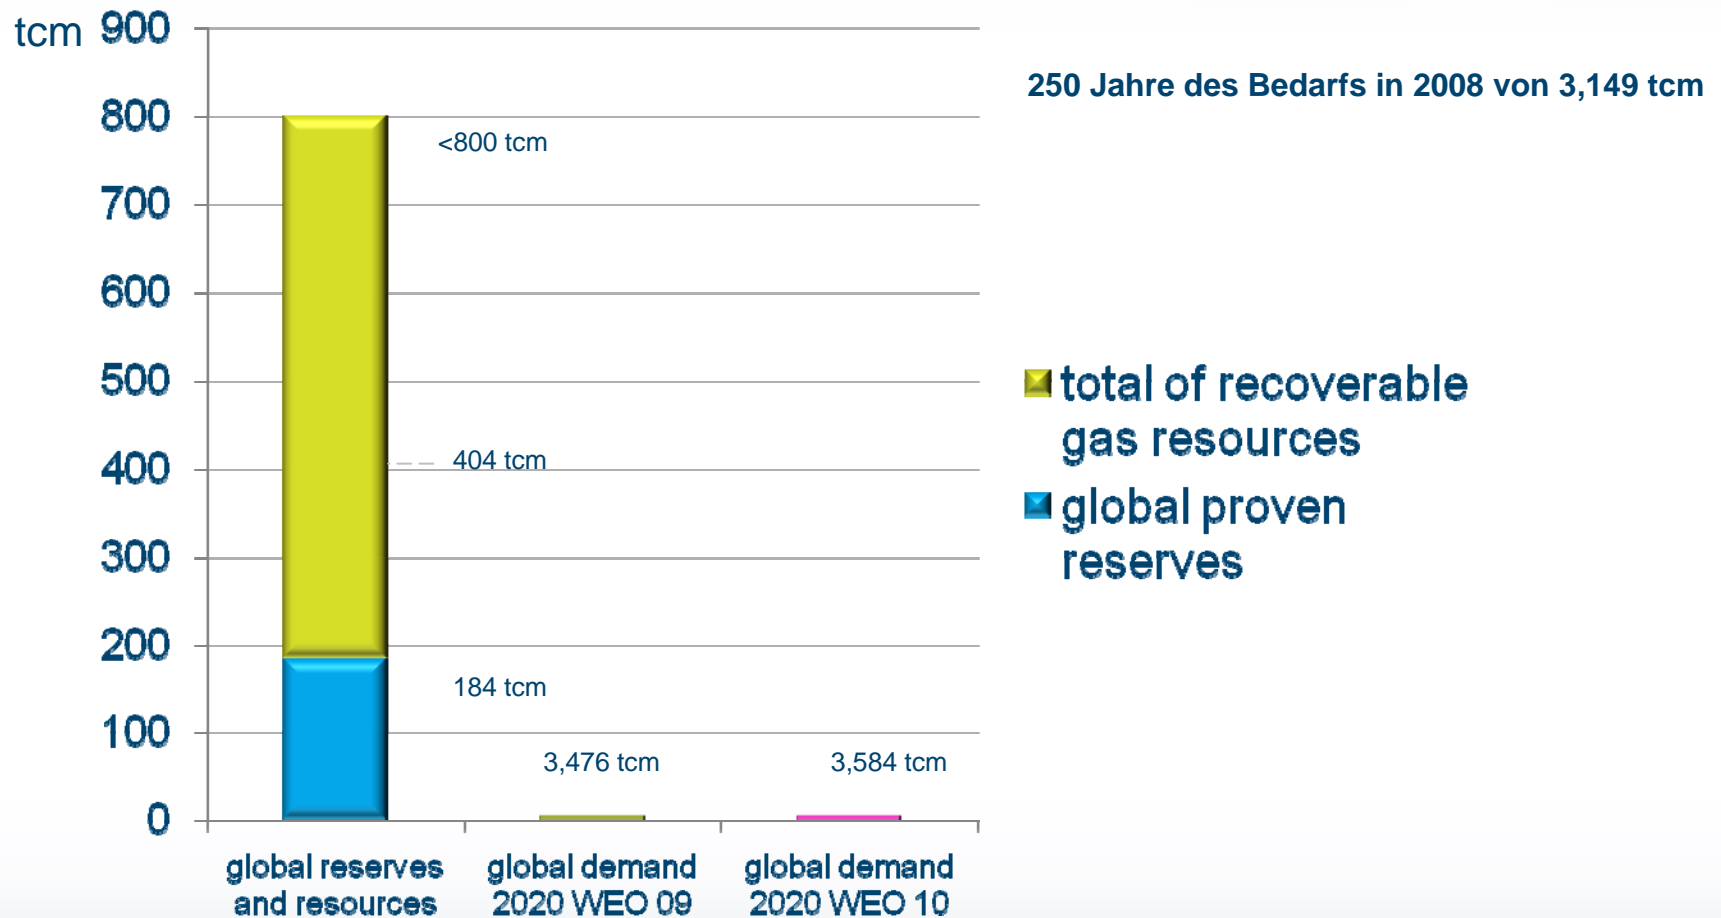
tcm 900
800
700
600
500
400
300
200
100
0

<800 tcm
404 tcm
184 tcm
3,476 tcm
3,584 tcm

global reserves and resources
global demand 2020 WEO 09
global demand 2020 WEO 10

250 Jahre des Bedarfs in 2008 von 3,149 tcm

total of recoverable gas resources
global proven reserves